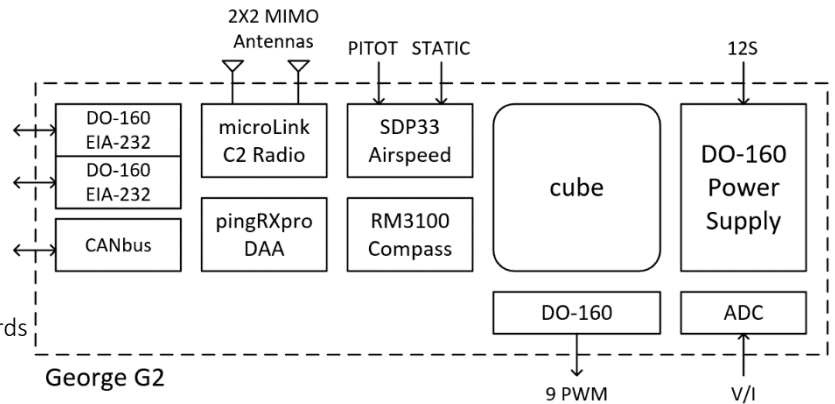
2X2 MIMO Antennas

PITOT STATIC

12S

DO-160 EIA-232

DO-160 EIA-232

CANbus

microLink C2 Radio

pingRXpro DAA

SDP33 Airspeed

RM3100 Compass

cube

DO-160 Power Supply

DO-160

ADC

rds

George G2

9 PWM

V/I